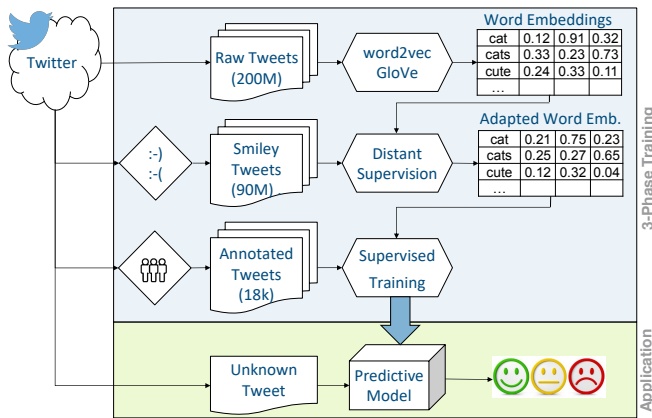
Twitter

Raw Tweets (200M)

word2vec GloVe

Word Embeddings

| cat | 0.12 | 0.91 | 0.32 |
|---|---|---|---|
| cats | 0.33 | 0.23 | 0.73 |
| cute | 0.24 | 0.33 | 0.11 |
| ... | | | |

:-) :-(

Smiley Tweets (90M)

Distant Supervision

Adapted Word Emb.

| cat | 0.21 | 0.75 | 0.23 |
|---|---|---|---|
| cats | 0.25 | 0.27 | 0.65 |
| cute | 0.12 | 0.32 | 0.04 |
| ... | | | |

3-Phase Training

Annotated Tweets (18k)

Supervised Training

Unknown Tweet

Predictive Model

Application